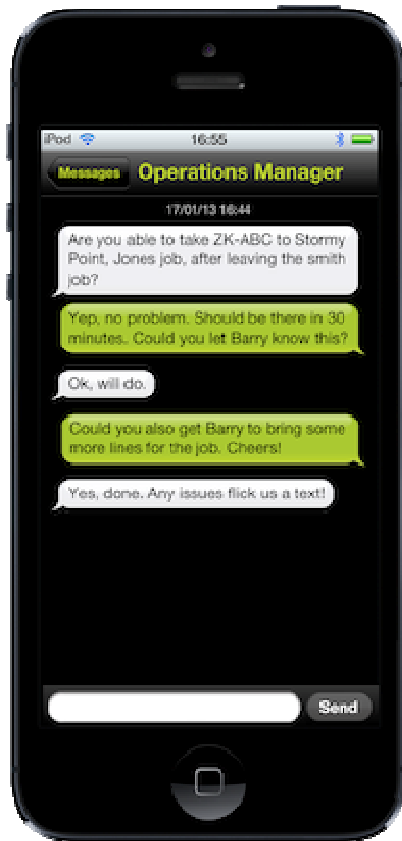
iPod 16:55

Messages Operations Manager

17/01/13 16:44

Are you able to take ZK-ABC to Stormy Point, Jones job, after leaving the smith job?

Yep, no problem. Should be there in 30 minutes.. Could you let Barry know this?

Ok, will do.

Could you also get Barry to bring some more lines for the job. Cheers!

Yes, done. Any issues flick us a text!

Send